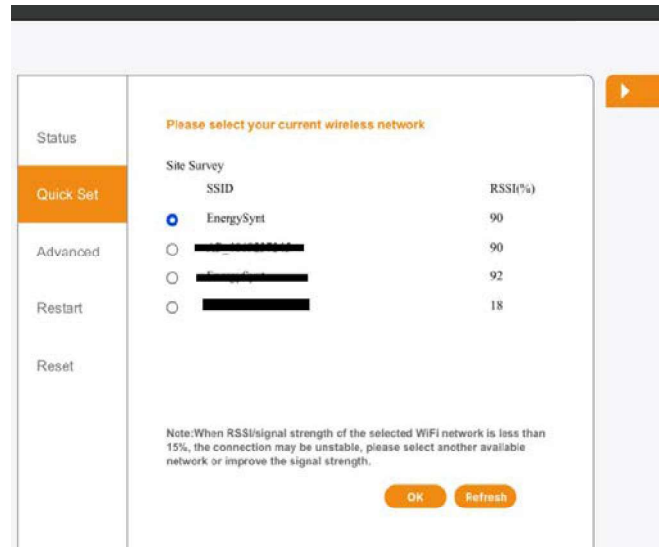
Status

Quick Set

Advanced

Restart

Reset

Please select your current wireless network

Site Survey

| | SSID | RSSI(%) |
|---|---|---|
| | EnergySynt | 90 |
| | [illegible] | 90 |
| | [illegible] | 92 |
| | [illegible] | 18 |

Note:When RSSI/signal strength of the selected WiFi network is less than 15%, the connection may be unstable, please select another available network or improve the signal strength.

OK Refresh